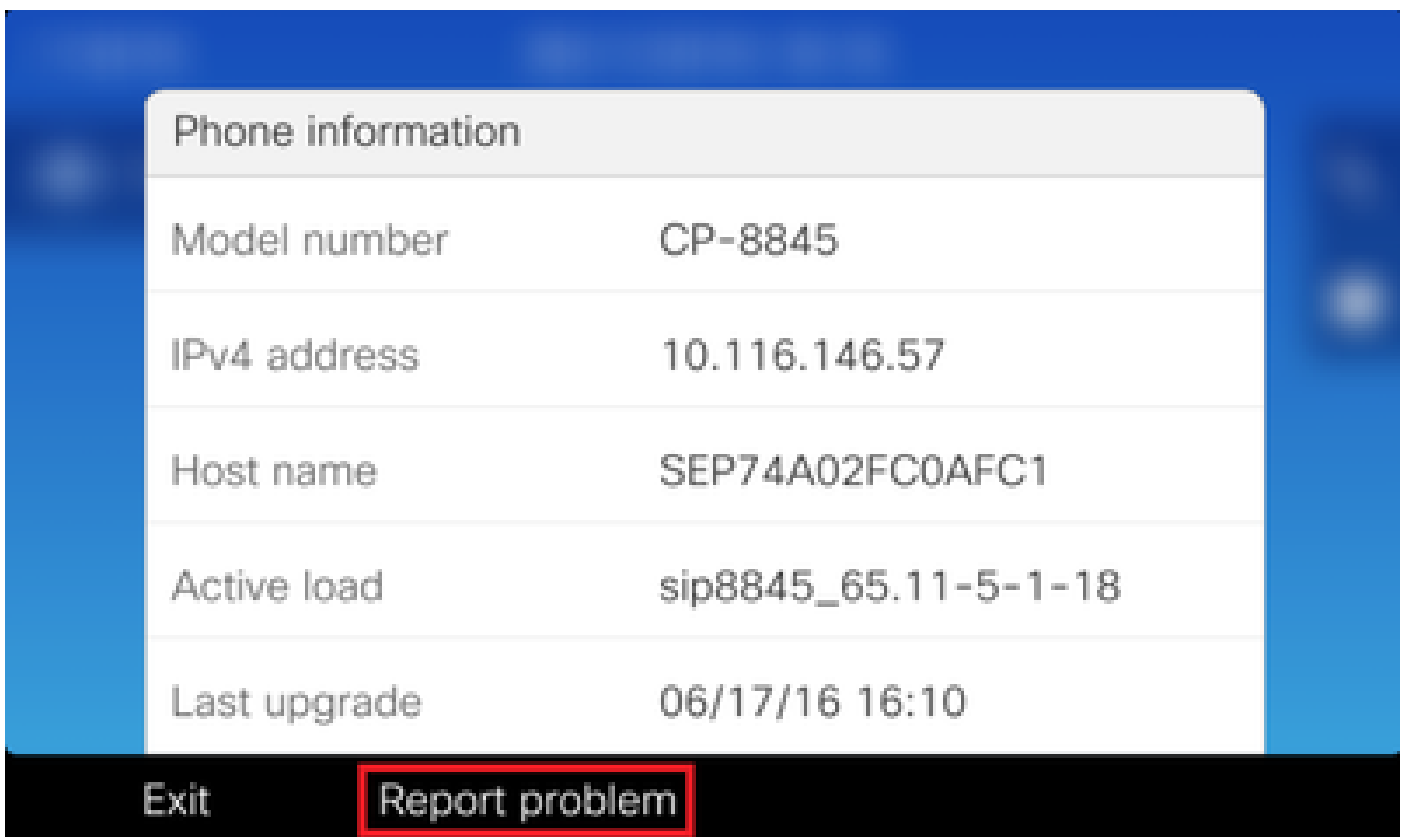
Phone information

| Model number | CP-8845 |
|---|---|
| IPv4 address | 10.116.146.57 |
| Host name | SEP74A02FC0AFC1 |
| Active load | sip8845_65.11-5-1-18 |
| Last upgrade | 06/17/16 16:10 |

Exit Report problem